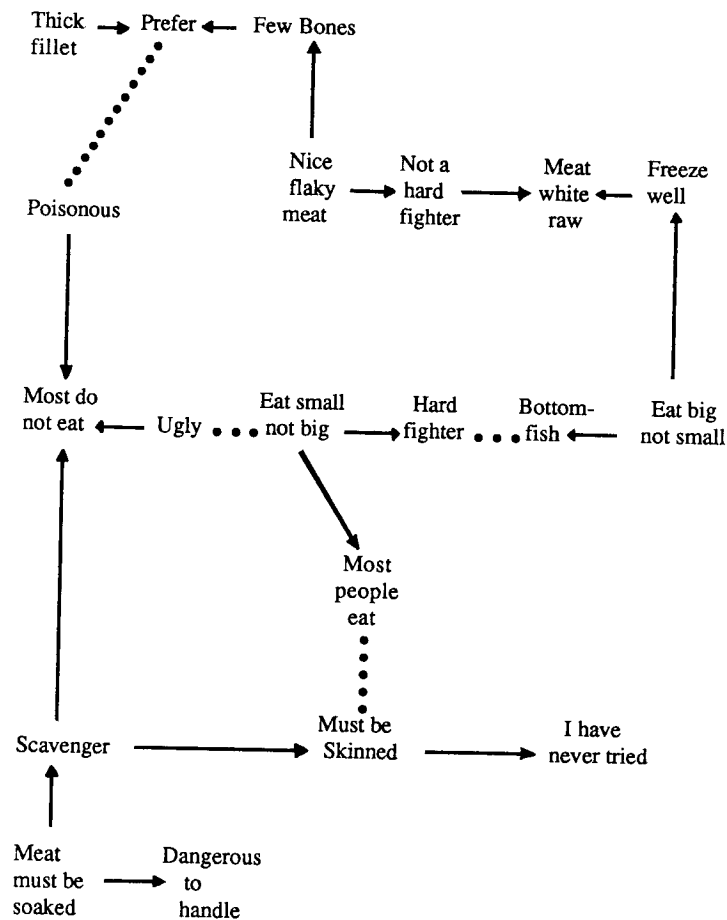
Thick fillet

Prefer

Few Bones

Poisonous

Nice flaky meat

Not a hard fighter

Meat white raw

Freeze well

Most do not eat

Ugly

Eat small not big

Hard fighter

Bottom-fish

Eat big not small

Most people eat

Scavenger

Must be Skinned

I have never tried

Meat must be soaked

Dangerous to handle